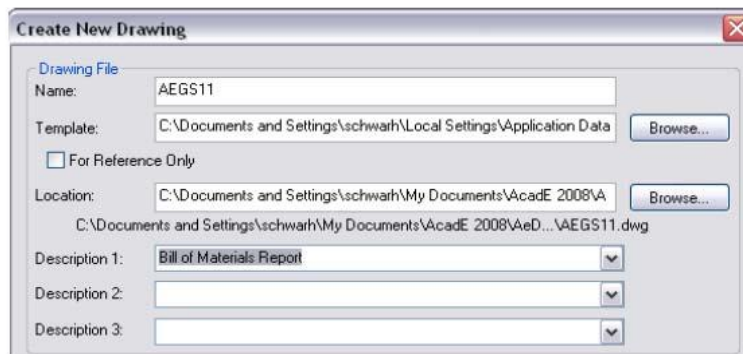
Create New Drawing

Drawing File

Name: AEGS11

Template: C:\Documents and Settings\schwarh\Local Settings\Application Data Browse...

For Reference Only

Location: C:\Documents and Settings\schwarh\My Documents\AcadE 2008\A Browse...

C:\Documents and Settings\schwarh\My Documents\AcadE 2008\AeD...\AEGS11.dwg

Description 1: Bill of Materials Report

Description 2:

Description 3: